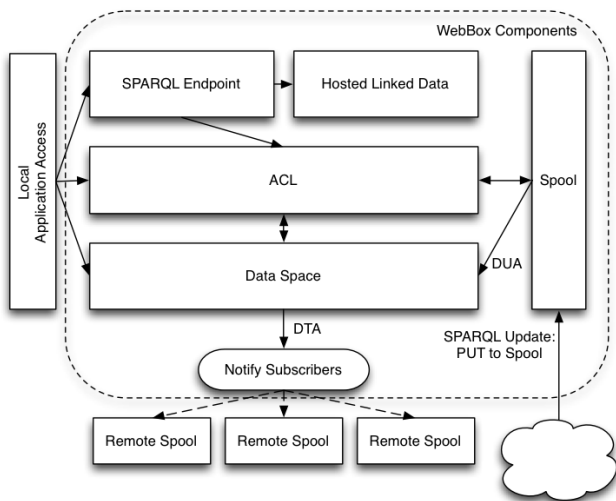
WebBox Components

Local Application Access

SPARQL Endpoint

Hosted Linked Data

ACL

Spool

Data Space

DUA

DTA

SPARQL Update: PUT to Spool

Notify Subscribers

Remote Spool

Remote Spool

Remote Spool